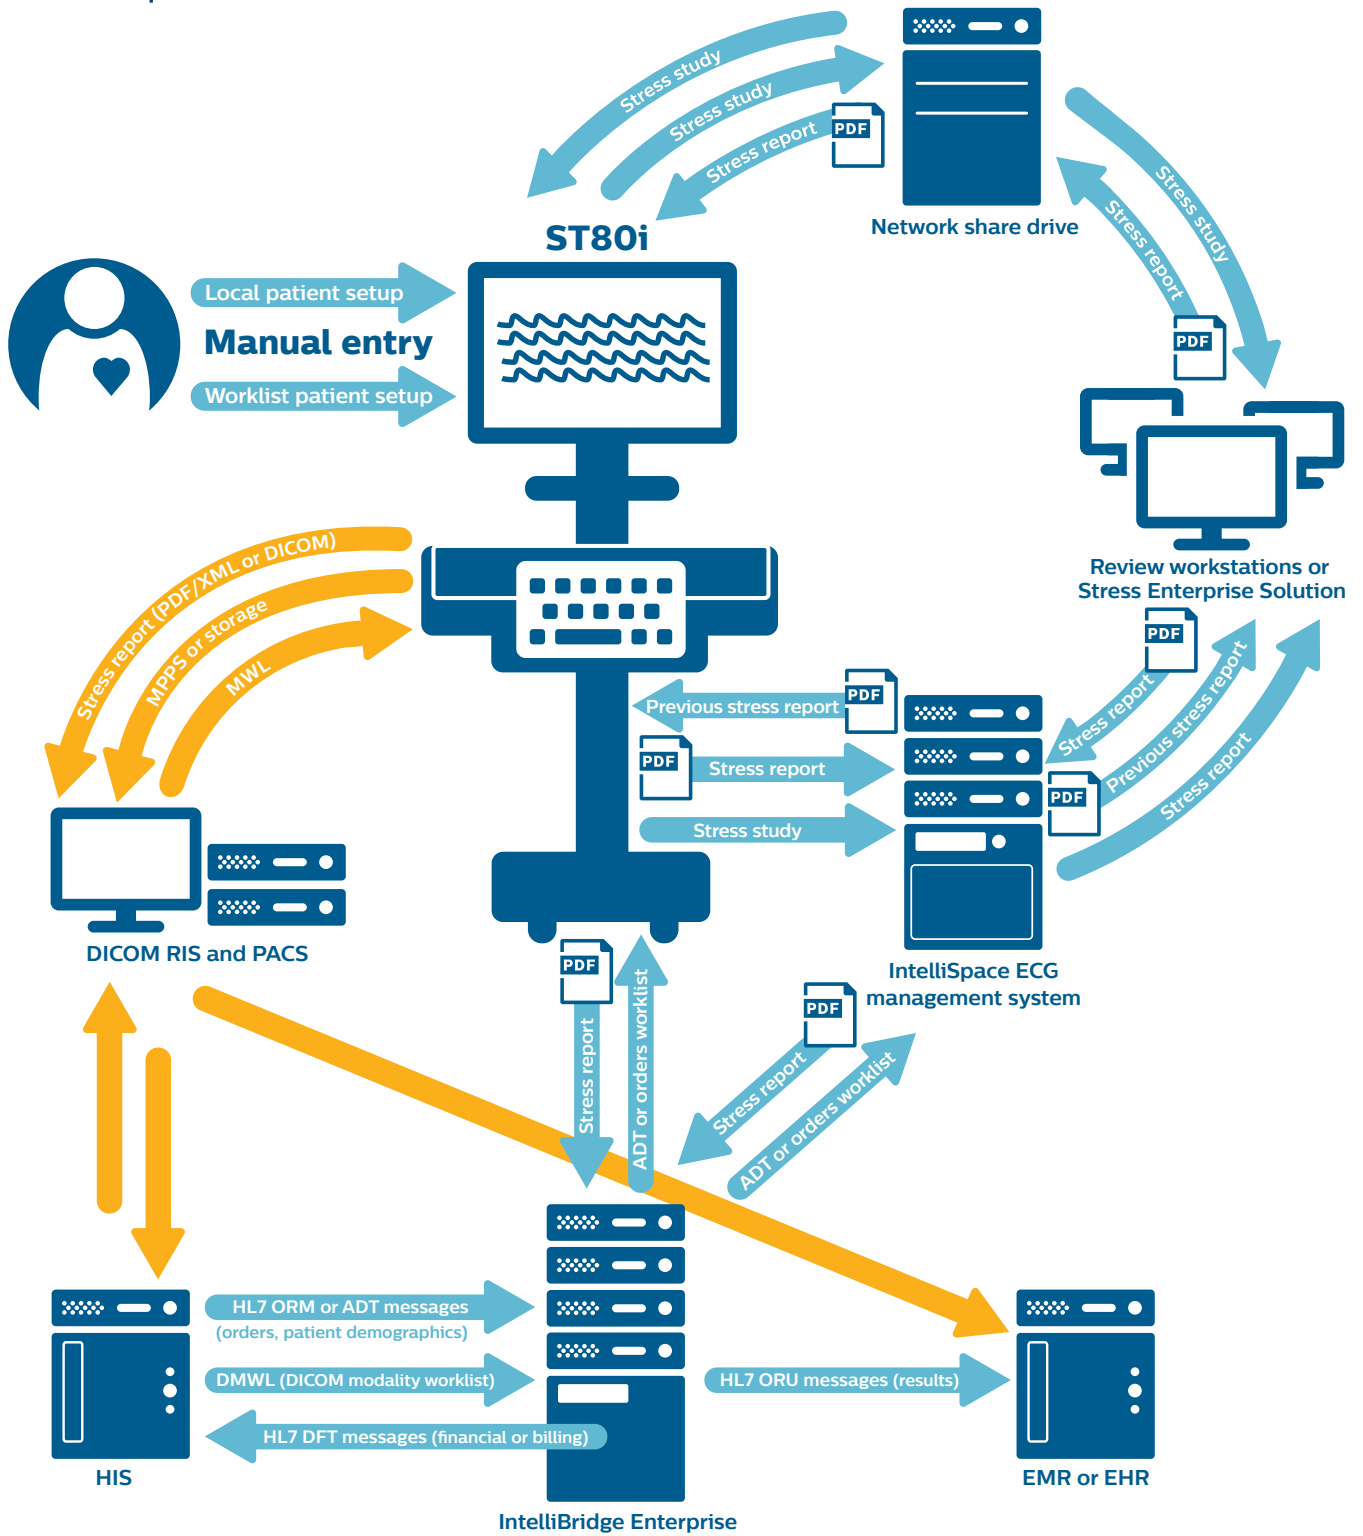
Stress study

Stress study

Stress report

PDF

Network share drive

Stress study

Stress report

PDF

ST80i

Local patient setup

Manual entry

Worklist patient setup

Review workstations or Stress Enterprise Solution

PDF

Stress report

Previous stress report

Stress report

PDF

Stress report (PDF/XML or DICOM)

MPPS or storage

MWL

Previous stress report

PDF

PDF

Stress report

Stress study

DICOM RIS and PACS

IntelliSpace ECG management system

PDF

Stress report

ADT or orders worklist

PDF

Stress report

ADT or orders worklist

HL7 ORM or ADT messages (orders, patient demographics)

DMWL (DICOM modality worklist)

HL7 DFT messages (financial or billing)

HL7 ORU messages (results)

HIS

IntelliBridge Enterprise

EMR or EHR